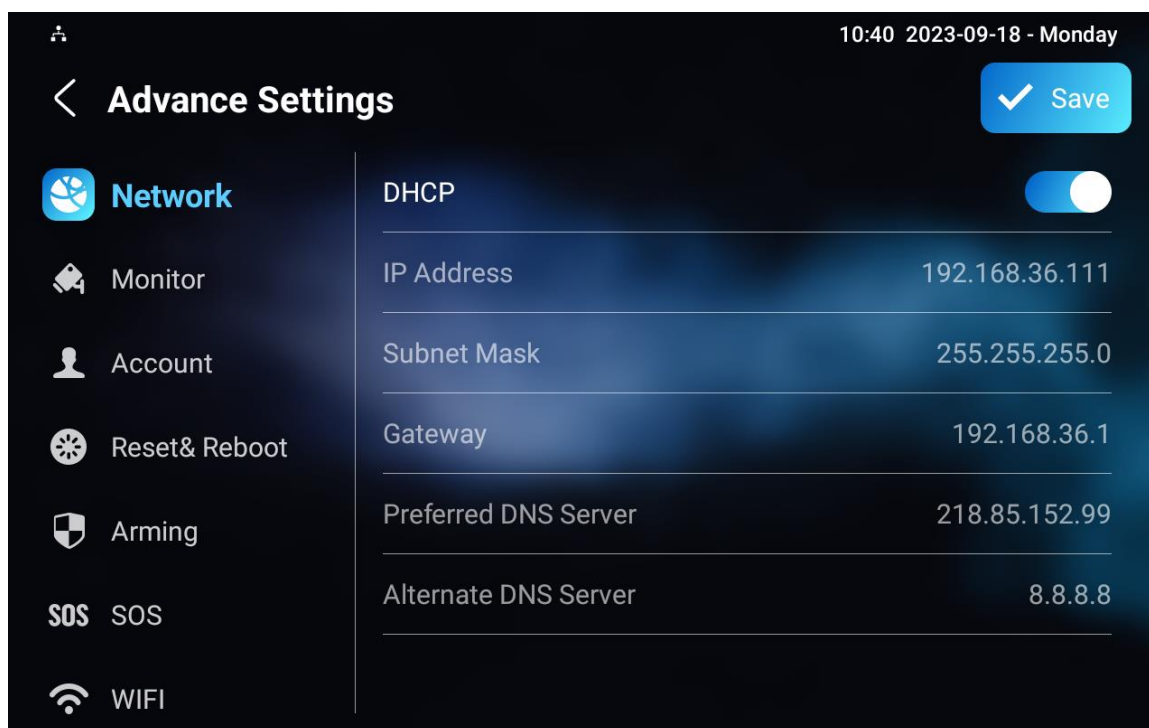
10:40 2023-09-18 - Monday

Advance Settings

Save

Network

Monitor

Account

Reset& Reboot

Arming

SOS SOS

WIFI

DHCP

IP Address 192.168.36.111

Subnet Mask 255.255.255.0

Gateway 192.168.36.1

Preferred DNS Server 218.85.152.99

Alternate DNS Server 8.8.8.8